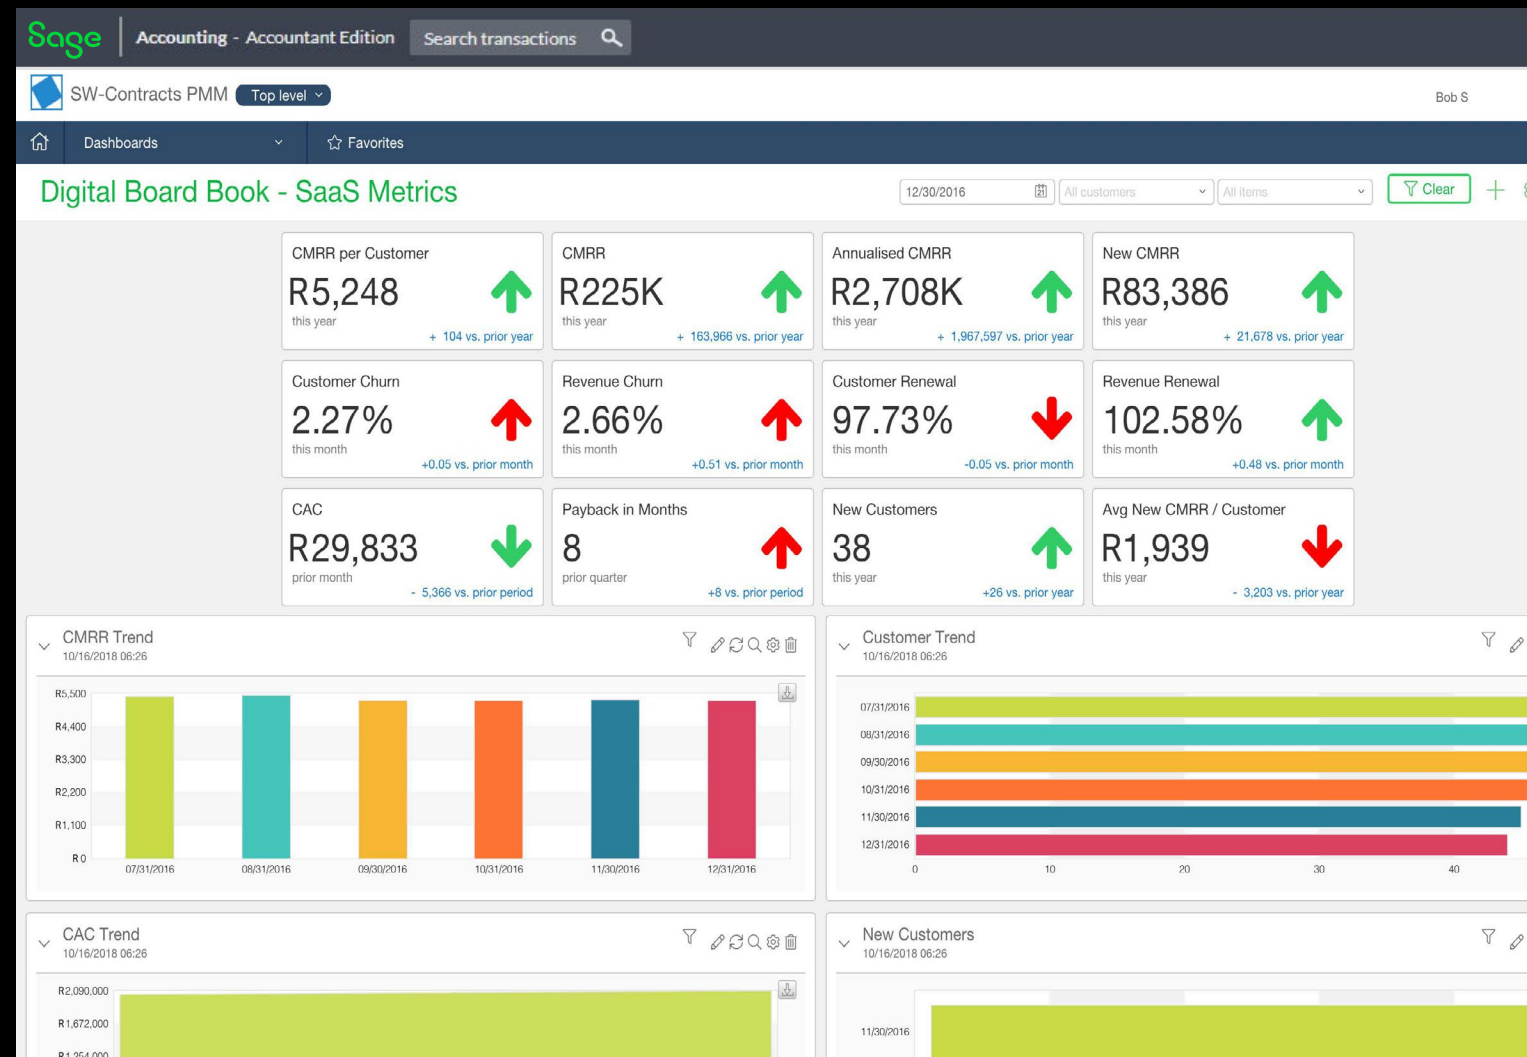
Sage Accounting - Accountant Edition Search transactions

SW-Contracts PMM Top level

Bob S

Dashboards Favorites

Digital Board Book - SaaS Metrics

12/30/2016 All customers All items Clear +

CMRR per Customer
R5,248
this year
+ 104 vs. prior year

CMRR
R225K
this year
+ 163,966 vs. prior year

Annualised CMRR
R2,708K
this year
+ 1,967,597 vs. prior year

New CMRR
R83,386
this year
+ 21,678 vs. prior year

Customer Churn
2.27%
this month
+0.05 vs. prior month

Revenue Churn
2.66%
this month
+0.51 vs. prior month

Customer Renewal
97.73%
this month
-0.05 vs. prior month

Revenue Renewal
102.58%
this month
+0.48 vs. prior month

CAC
R29,833
prior month
- 5,366 vs. prior period

Payback in Months
8
prior quarter
+8 vs. prior period

New Customers
38
this year
+26 vs. prior year

Avg New CMRR / Customer
R1,939
this year
- 3,203 vs. prior year

CMRR Trend
10/16/2018 06:26

R5,500
R4,400
R3,300
R2,200
R1,100
R0
07/31/2016 08/31/2016 09/30/2016 10/31/2016 11/30/2016 12/31/2016

Customer Trend
10/16/2018 06:26

07/31/2016
08/31/2016
09/30/2016
10/31/2016
11/30/2016
12/31/2016
0 10 20 30 40

CAC Trend
10/16/2018 06:26

R2,090,000
R1,672,000
R1,254,000

New Customers
10/16/2018 06:26

11/30/2016